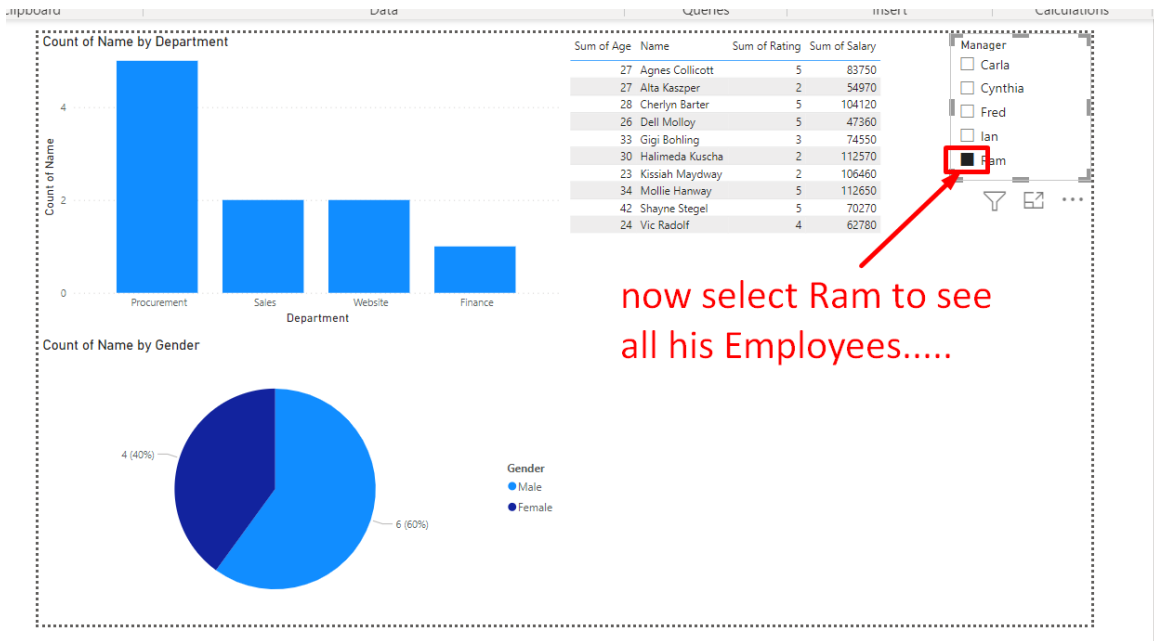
lipboard Data Queries Insert Calculations

Count of Name by Department

Count of Name

4
2
0

Procurement Sales Website Finance

Department

| Sum of Age | Name | Sum of Rating | Sum of Salary |
|---|---|---|---|
| 27 | Agnes Collicott | 5 | 83750 |
| 27 | Alta Kaszper | 2 | 54970 |
| 28 | Cherlyn Barter | 5 | 104120 |
| 26 | Dell Molloy | 5 | 47360 |
| 33 | Gigi Bohling | 3 | 74550 |
| 30 | Halimeda Kuscha | 2 | 112570 |
| 23 | Kissiah Maydway | 2 | 106460 |
| 34 | Mollie Hanway | 5 | 112650 |
| 42 | Shayne Stegel | 5 | 70270 |
| 24 | Vic Radolf | 4 | 62780 |

Manager
Carla
Cynthia
Fred
Ian
Ram

now select Ram to see all his Employees.....

Count of Name by Gender

4 (40%)
6 (60%)

Gender
Male
Female